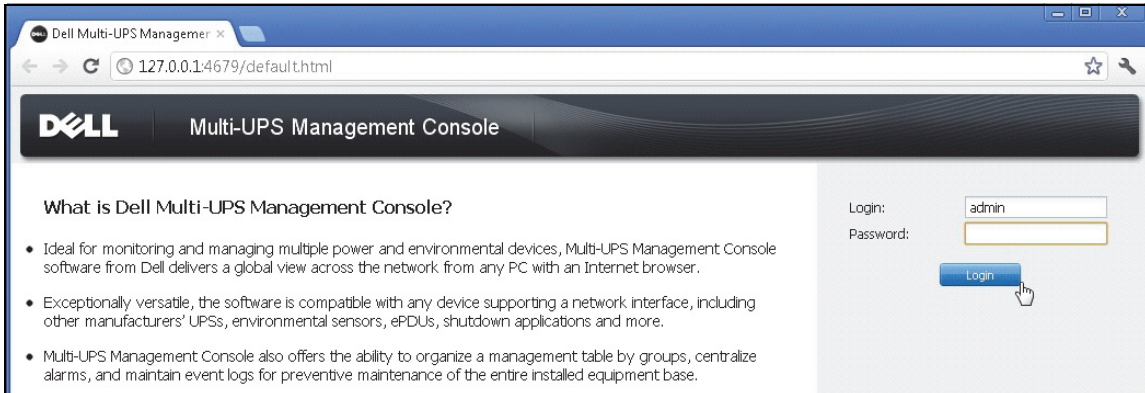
Dell Multi-UPS Managemer ×

127.0.0.1:4679/default.html

DELL

Multi-UPS Management Console

What is Dell Multi-UPS Management Console?

• Ideal for monitoring and managing multiple power and environmental devices, Multi-UPS Management Console software from Dell delivers a global view across the network from any PC with an Internet browser.

• Exceptionally versatile, the software is compatible with any device supporting a network interface, including other manufacturers' UPSs, environmental sensors, ePDUs, shutdown applications and more.

• Multi-UPS Management Console also offers the ability to organize a management table by groups, centralize alarms, and maintain event logs for preventive maintenance of the entire installed equipment base.

Login: admin

Password:

Login